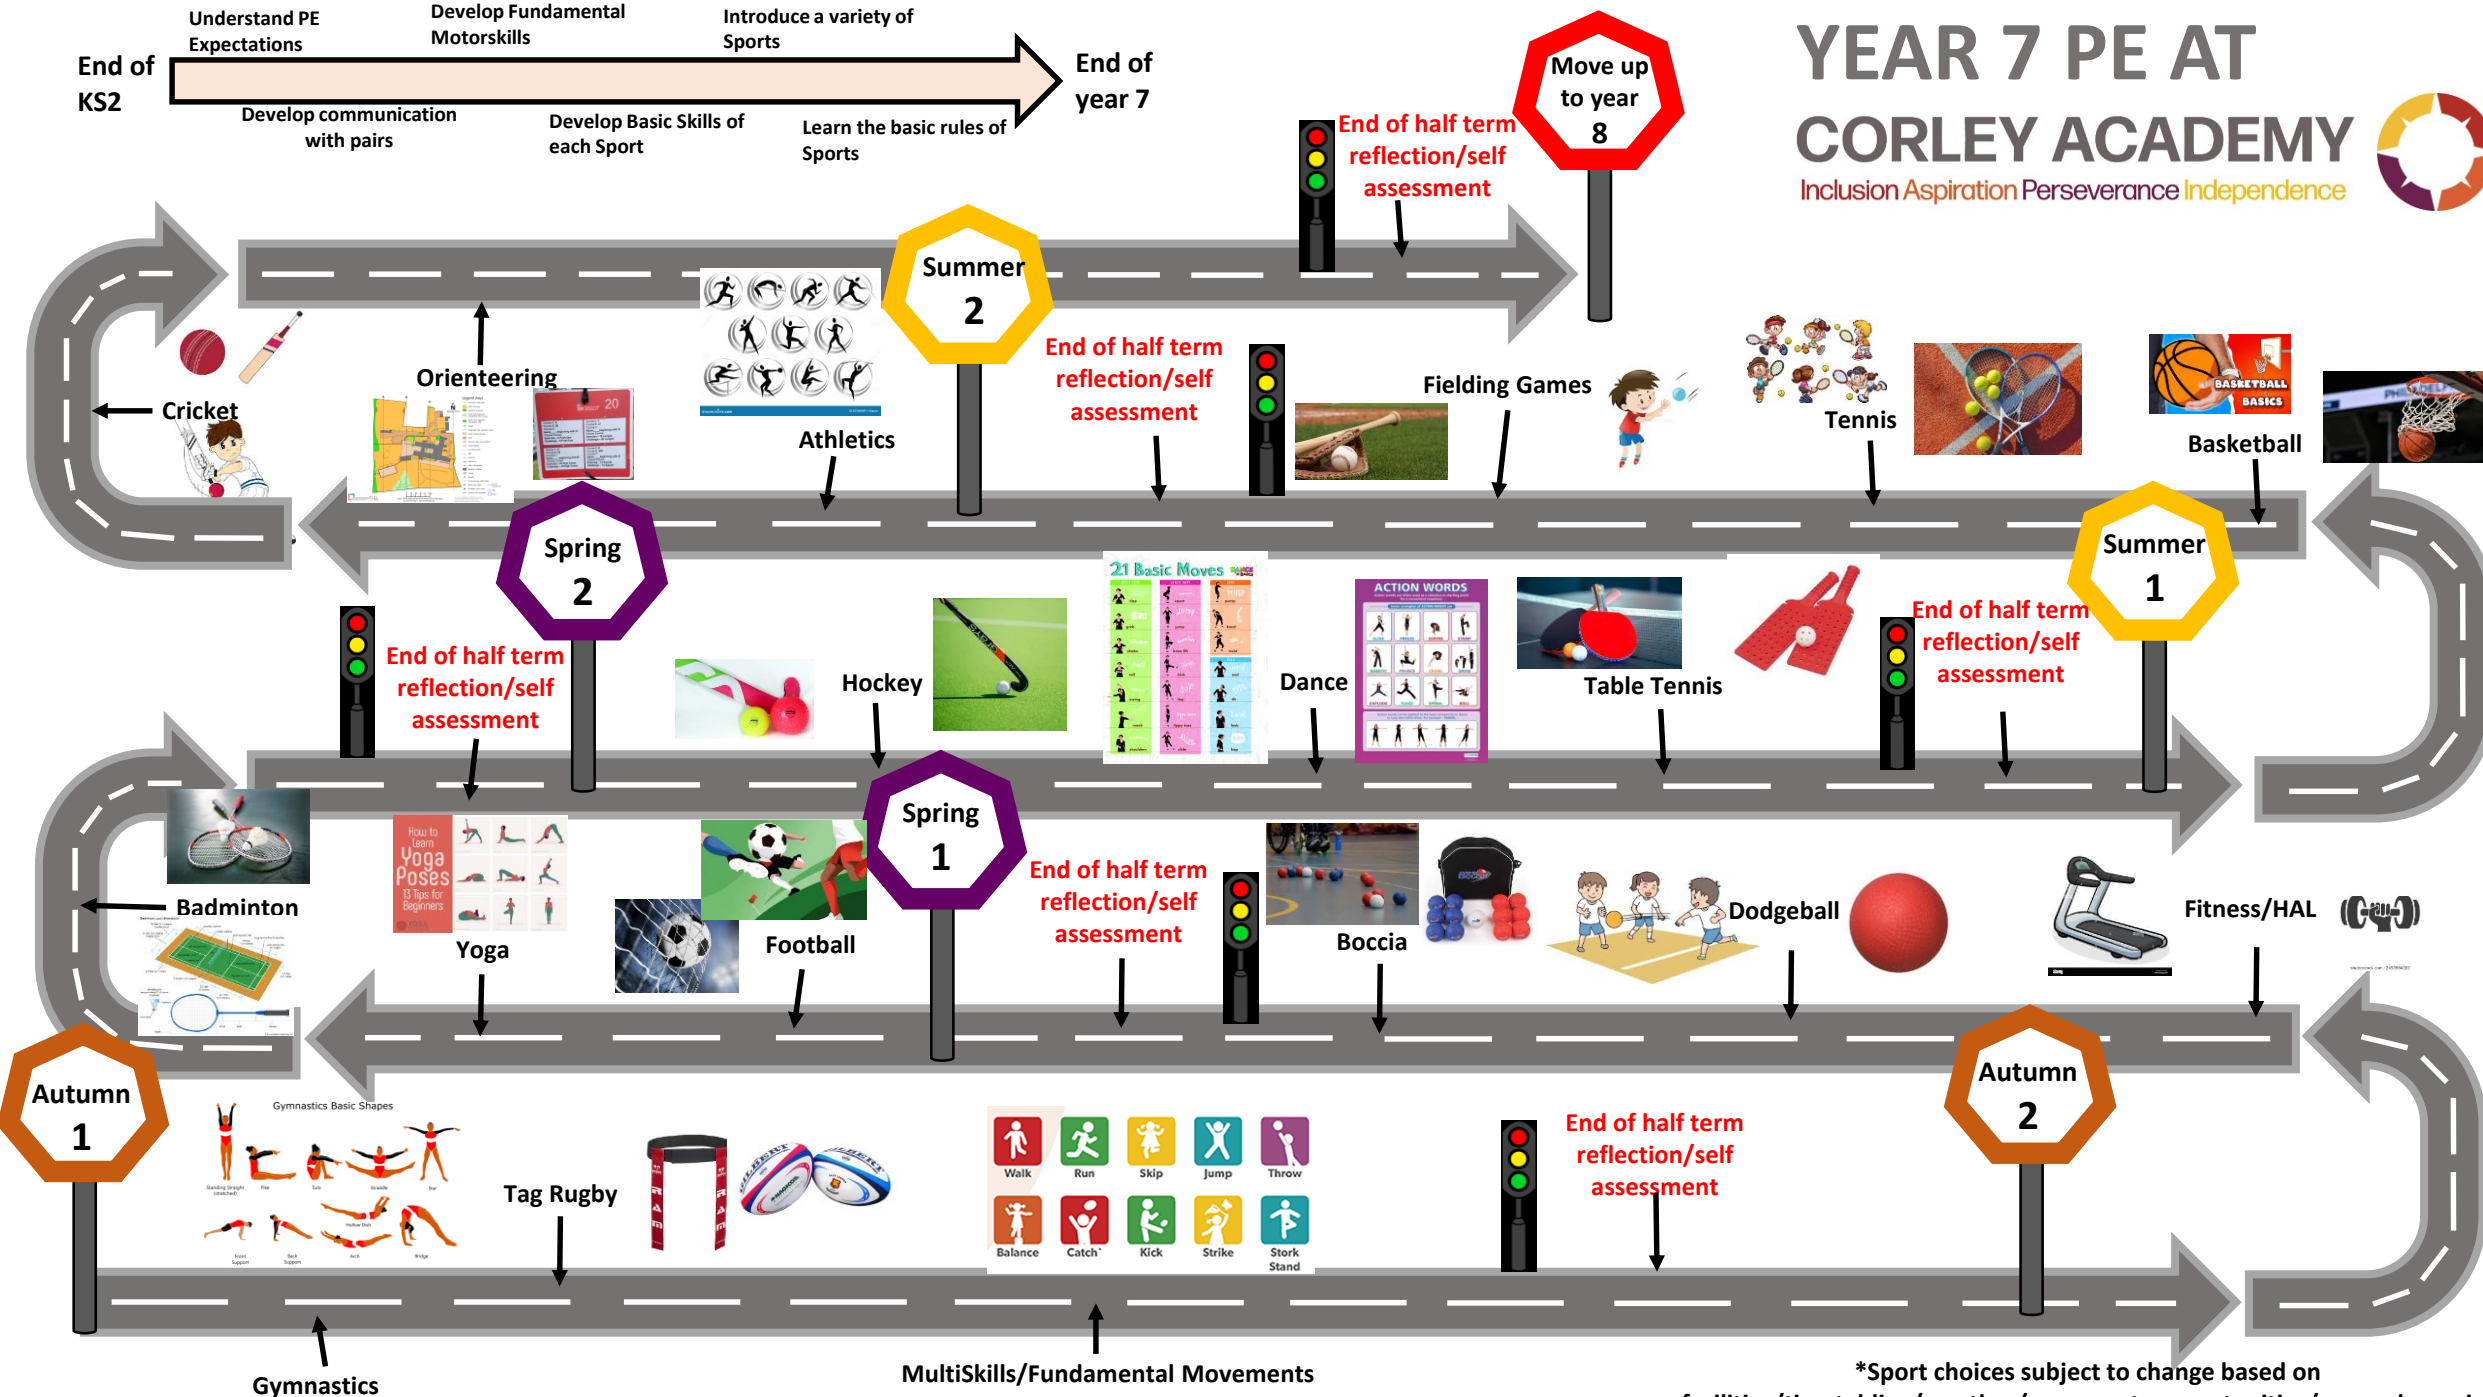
Understand PE Expectations

Develop Fundamental Motorskills

Introduce a variety of Sports

End of KS2

End of year 7

Develop communication with pairs

Develop Basic Skills of each Sport

Learn the basic rules of Sports

YEAR 7 PE AT CORLEY ACADEMY

Inclusion Aspiration Perseverance Independence

Move up to year 8

End of half term reflection/self assessment

Summer 2

End of half term reflection/self assessment

Orienteering

Cricket

Athletics

Fielding Games

Tennis

Basketball

BASKETBALL BASICS

Spring 2

Summer 1

End of half term reflection/self assessment

21 Basic Moves

ACTION WORDS

Hockey

Dance

Table Tennis

End of half term reflection/self assessment

Spring 1

End of half term reflection/self assessment

Badminton

How to Learn Yoga Poses 13 Tips for Beginners

Yoga

Football

Boccia

Dodgeball

Fitness/HAL

Autumn 1

Autumn 2

Gymnastics Basic Shapes

Tag Rugby

Walk Run Skip Jump Throw

Balance Catch Kick Strike Stork Stand

End of half term reflection/self assessment

Gymnastics

MultiSkills/Fundamental Movements

*Sport choices subject to change based on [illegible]